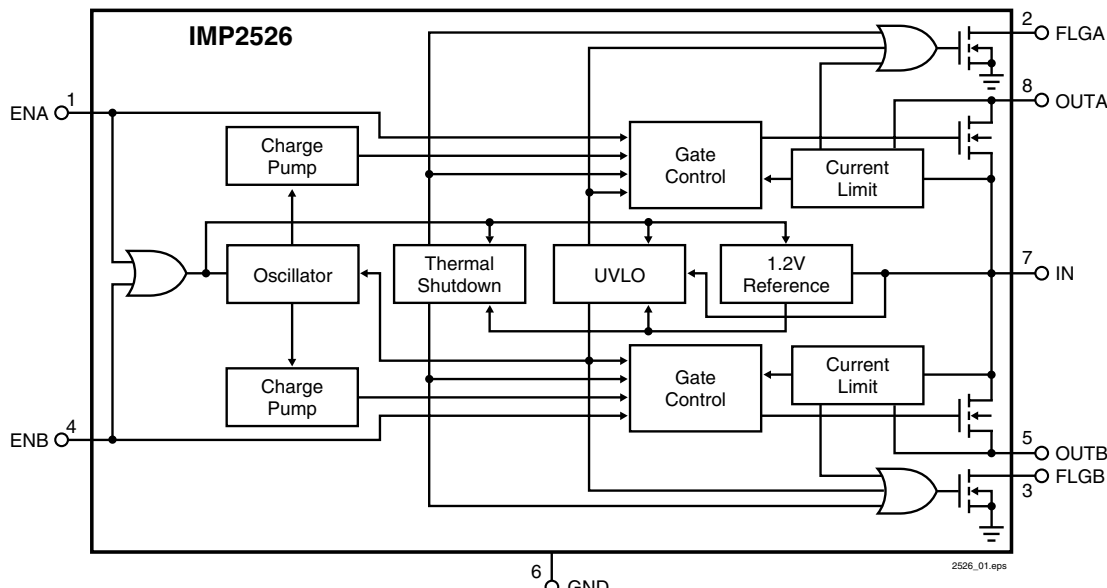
IMP2526

2 FLGA

8 OUTA

ENA 1

Charge Pump

Gate Control

Current Limit

Oscillator

Thermal Shutdown

UVLO

1.2V Reference

7 IN

Charge Pump

Gate Control

Current Limit

ENB 4

5 OUTB

FLGB 3

6 GND

2526_01.eps